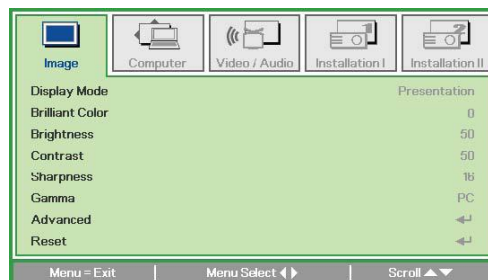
Image | Computer | Video / Audio | Installation I | Installation II

| | |
|---|---|
| Display Mode | Presentation |
| Brilliant Color | 0 |
| Brightness | 50 |
| Contrast | 50 |
| Sharpness | 16 |
| Gamma | PC |
| Advanced | ↵ |
| Reset | ↵ |

Menu = Exit | Menu Select ◀ ▶ | Scroll ▲▼